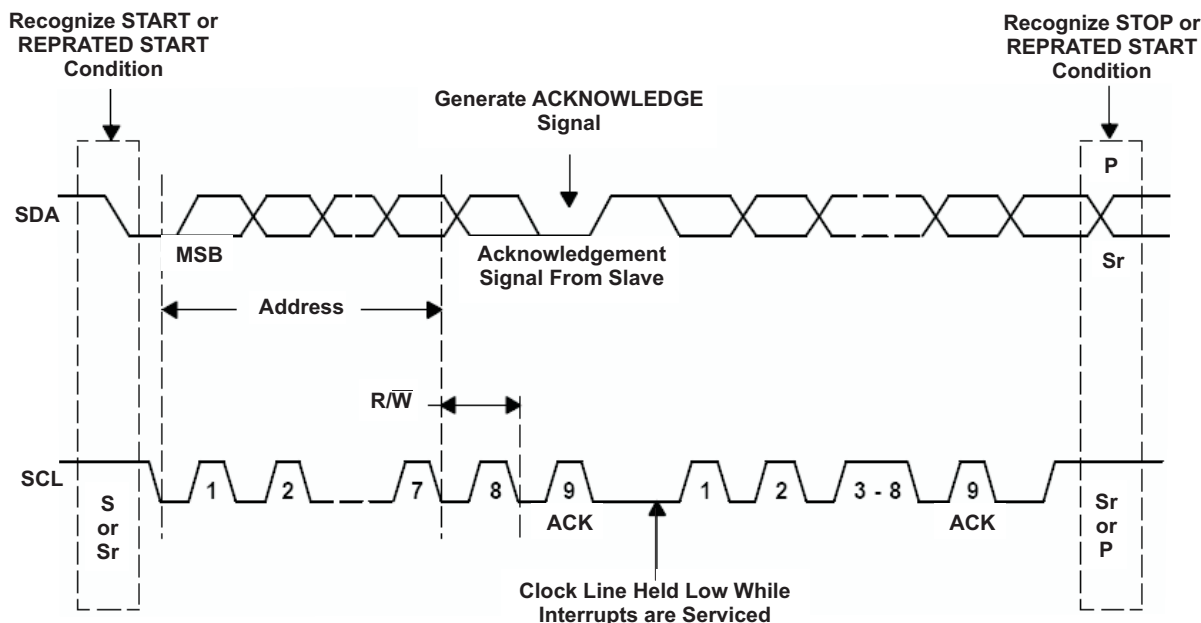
Recognize START or REPRATED START Condition

Recognize STOP or REPRATED START Condition

Generate ACKNOWLEDGE Signal

P

SDA

MSB

Acknowledgement Signal From Slave

Sr

Address

$R/\overline{W}$

SCL

S or Sr

1

2

7

8

9 ACK

1

2

3 - 8

9 ACK

Sr or P

Clock Line Held Low While Interrupts are Serviced